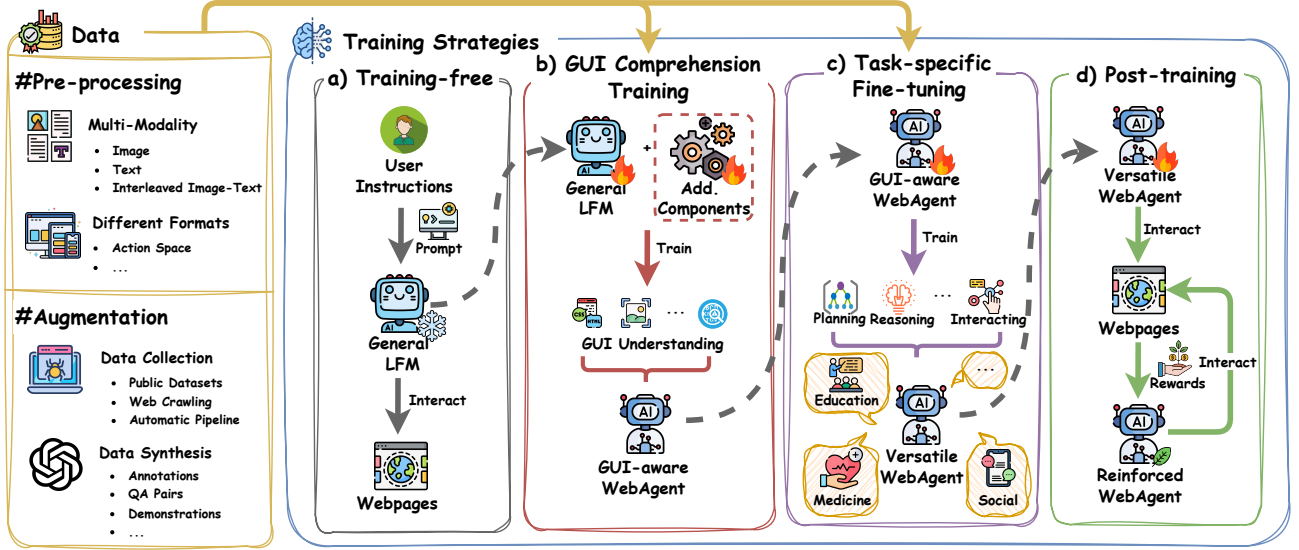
Data

#Pre-processing

Multi-Modality
• Image
• Text
• Interleaved Image-Text

Different Formats
• Action Space
• ...

#Augmentation

Data Collection
• Public Datasets
• Web Crawling
• Automatic Pipeline

Data Synthesis
• Annotations
• QA Pairs
• Demonstrations
• ...

Training Strategies

a) Training-free

User Instructions

Prompt

General LFM

Interact

Webpages

b) GUI Comprehension Training

General LFM

+

Add. Components

Train

CSS HTML ...

GUI Understanding

GUI-aware WebAgent

c) Task-specific Fine-tuning

GUI-aware WebAgent

Train

Planning Reasoning ... Interacting

Education

...

Versatile WebAgent

Medicine

Social

d) Post-training

Versatile WebAgent

Interact

Webpages

Rewards

Interact

Reinforced WebAgent